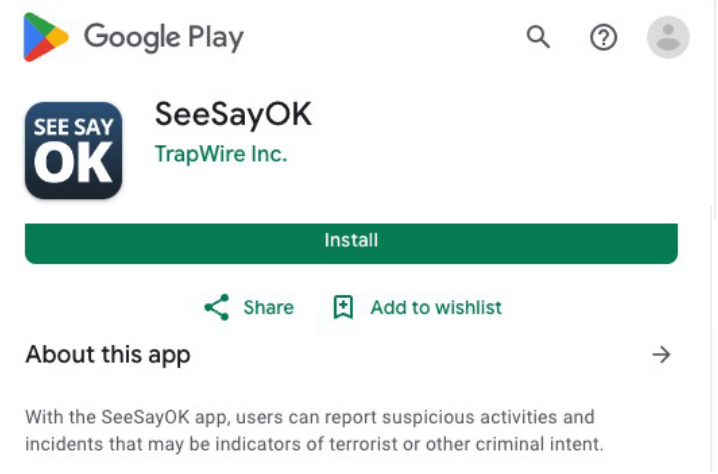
Google Play

SEE SAY OK

SeeSayOK

TrapWire Inc.

Install

Share

Add to wishlist

About this app

With the SeeSayOK app, users can report suspicious activities and incidents that may be indicators of terrorist or other criminal intent.